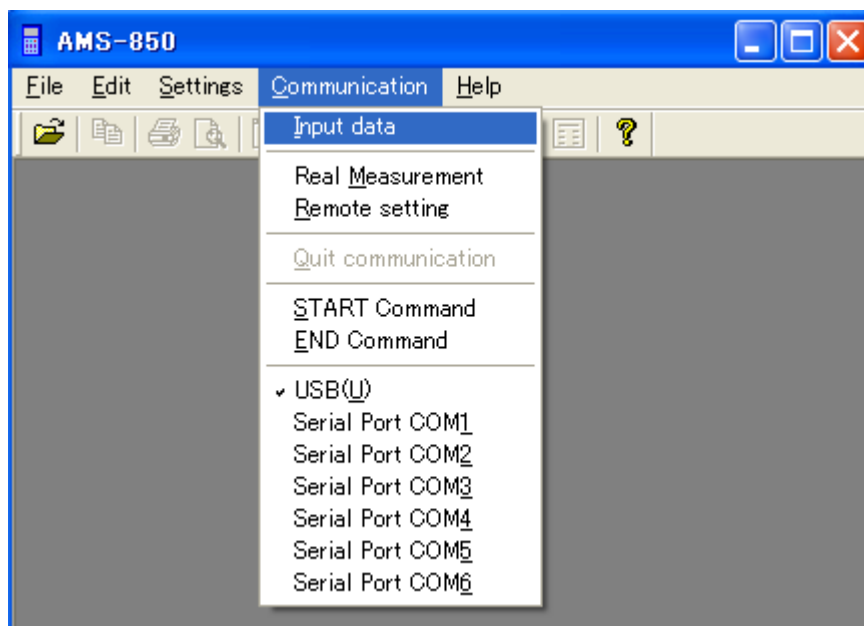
AMS-850

File Edit Settings Communication Help

Input data

Real Measurement
Remote setting

Quit communication

START Command
END Command

USB(U)
Serial Port COM1
Serial Port COM2
Serial Port COM3
Serial Port COM4
Serial Port COM5
Serial Port COM6